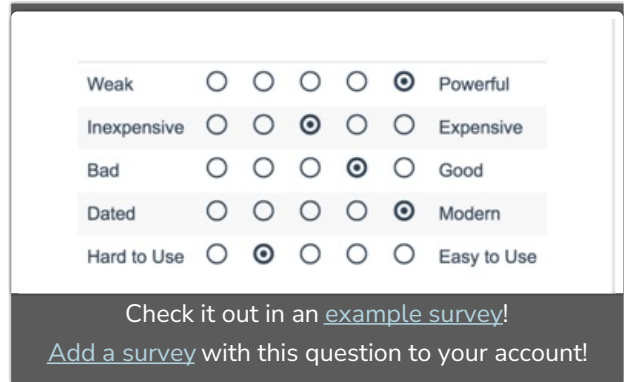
| | | | | | | |
|---|---|---|---|---|---|---|
| Weak | ○ | ○ | ○ | ○ | ◉ | Powerful |
| Inexpensive | ○ | ○ | ◉ | ○ | ○ | Expensive |
| Bad | ○ | ○ | ○ | ◉ | ○ | Good |
| Dated | ○ | ○ | ○ | ○ | ◉ | Modern |
| Hard to Use | ○ | ◉ | ○ | ○ | ○ | Easy to Use |

Check it out in an example survey!

Add a survey with this question to your account!